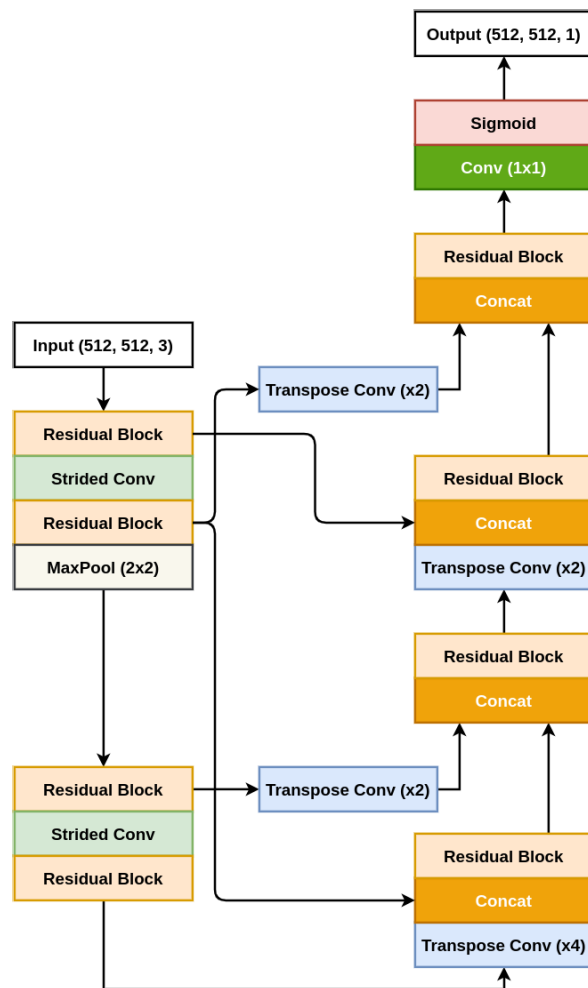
Output (512, 512, 1)

Sigmoid

Conv (1x1)

Residual Block

Concat

Input (512, 512, 3)

Transpose Conv (x2)

Residual Block

Strided Conv

Residual Block

MaxPool (2x2)

Residual Block

Concat

Transpose Conv (x2)

Residual Block

Concat

Residual Block

Strided Conv

Residual Block

Transpose Conv (x2)

Residual Block

Concat

Transpose Conv (x4)